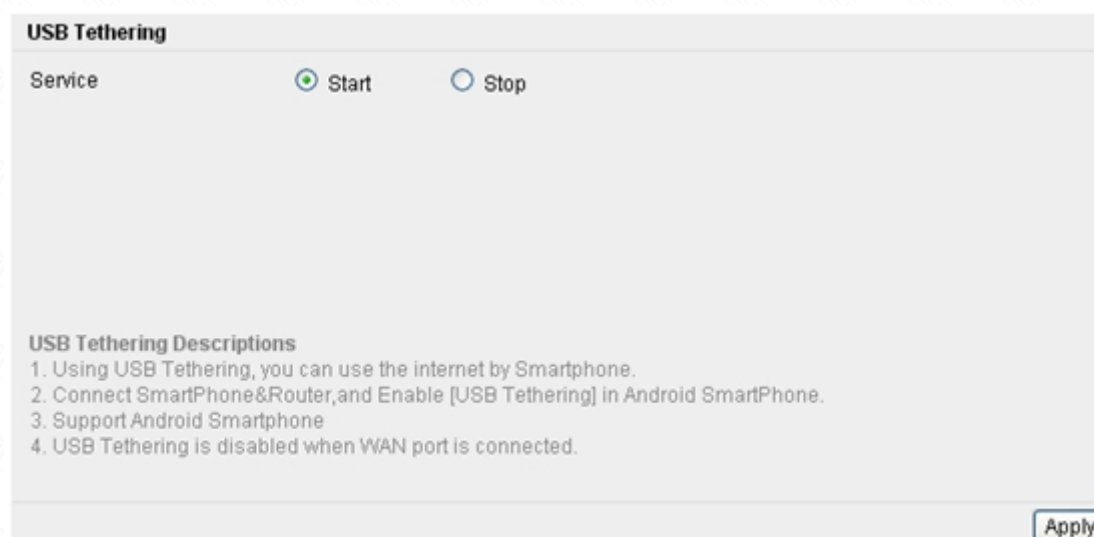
USB Tethering

Service ⦿ Start ○ Stop

USB Tethering Descriptions
1. Using USB Tethering, you can use the internet by Smartphone.
2. Connect SmartPhone&Router,and Enable [USB Tethering] in Android SmartPhone.
3. Support Android Smartphone
4. USB Tethering is disabled when WAN port is connected.

Apply